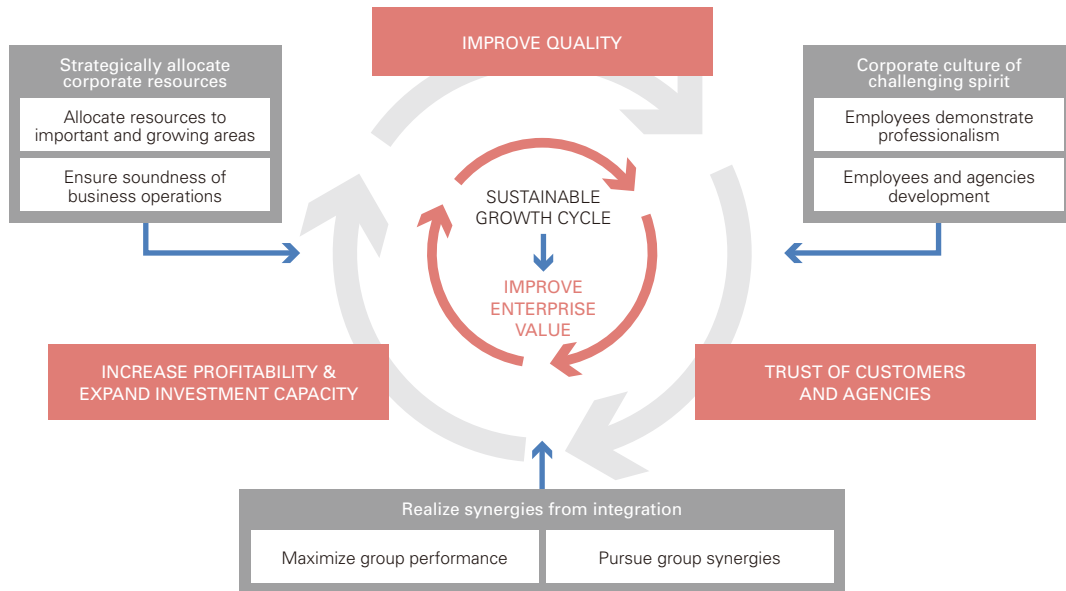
IMPROVE QUALITY

Strategically allocate corporate resources

Allocate resources to important and growing areas

Ensure soundness of business operations

Corporate culture of challenging spirit

Employees demonstrate professionalism

Employees and agencies development

SUSTAINABLE GROWTH CYCLE

IMPROVE ENTERPRISE VALUE

INCREASE PROFITABILITY & EXPAND INVESTMENT CAPACITY

TRUST OF CUSTOMERS AND AGENCIES

Realize synergies from integration

Maximize group performance

Pursue group synergies